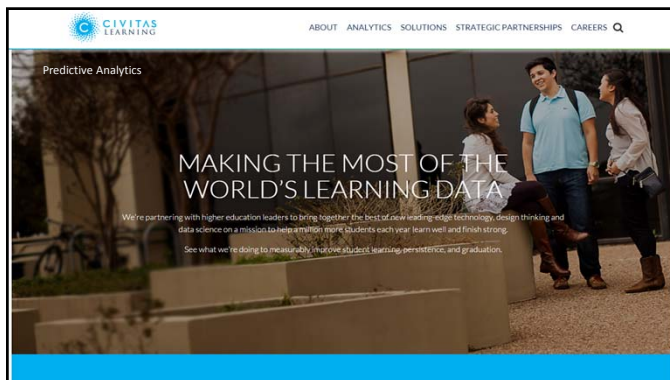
CIVITAS LEARNING

ABOUT ANALYTICS SOLUTIONS STRATEGIC PARTNERSHIPS CAREERS

Predictive Analytics

MAKING THE MOST OF THE WORLD'S LEARNING DATA

We're partnering with higher education leaders to bring together the best of new leading-edge technology, design thinking and data science on a mission to help a million more students each year learn well and finish strong.

See what we're doing to measurably improve student learning, persistence, and graduation.